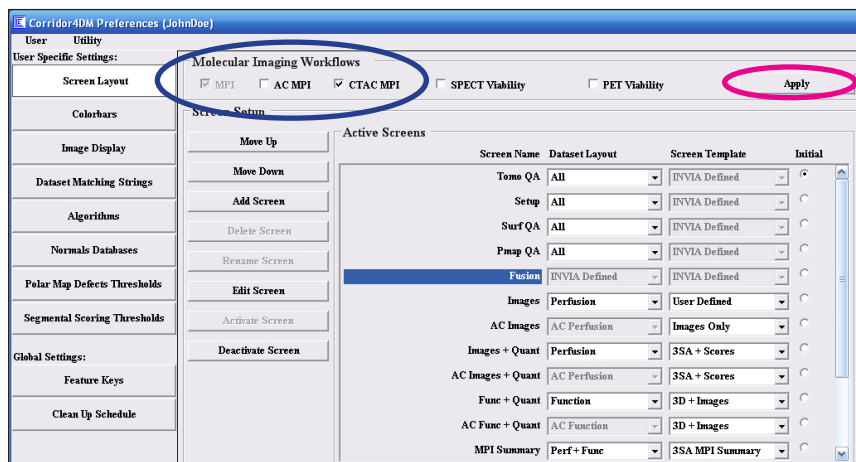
Corridor4DM Preferences (JohnDoe)

User Utility

User Specific Settings:

Screen Layout

Colorbars

Image Display

Dataset Matching Strings

Algorithms

Normals Databases

Polar Map Defects Thresholds

Segmental Scoring Thresholds

Global Settings:

Feature Keys

Clean Up Schedule

Molecular Imaging Workflows

MPI AC MPI CTAC MPI SPECT Viability PET Viability

Apply

Screen Setup

Move Up

Move Down

Add Screen

Delete Screen

Rename Screen

Edit Screen

Activate Screen

Deactivate Screen

Active Screens

| Screen Name | Dataset Layout | Screen Template | Initial |
|---|---|---|---|
| Tomo QA | All | INVIA Defined | |
| Setup | All | INVIA Defined | |
| Surf QA | All | INVIA Defined | |
| Pmap QA | All | INVIA Defined | |
| Fusion | INVIA Defined | INVIA Defined | |
| Images | Perfusion | User Defined | |
| AC Images | AC Perfusion | Images Only | |
| Images + Quant | Perfusion | 3SA + Scores | |
| AC Images + Quant | AC Perfusion | 3SA + Scores | |
| Func + Quant | Function | 3D + Images | |
| AC Func + Quant | AC Function | 3D + Images | |
| MPI Summary | Perf + Func | 3SA MPI Summary | |